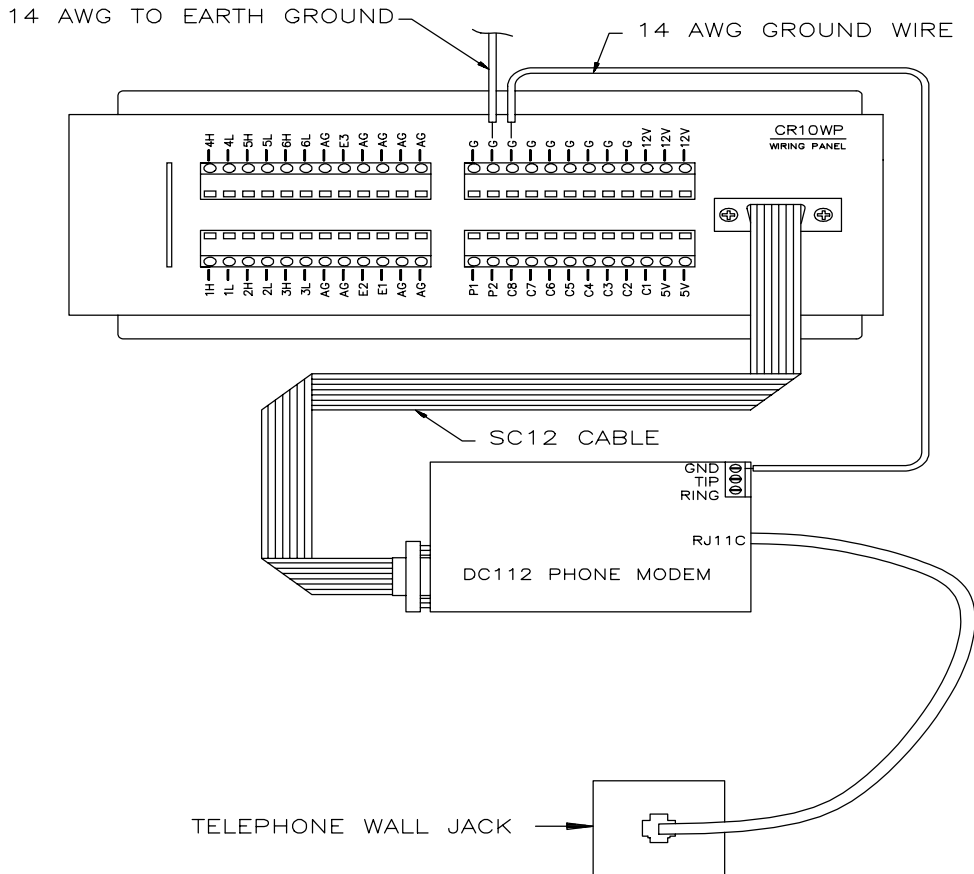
14 AWG TO EARTH GROUND

14 AWG GROUND WIRE

4H 4L 5H 5L 6H 6L AG E3 AG AG AG AG

G G G G G G G G G 12V 12V 12V

CR10WP
WIRING PANEL

1H 1L 2H 2L 3H 3L AG AG E2 E1 AG AG

P1 P2 C8 C7 C6 C5 C4 C3 C2 C1 5V 5V

SC12 CABLE

GND
TIP
RING

RJ11C

DC112 PHONE MODEM

TELEPHONE WALL JACK